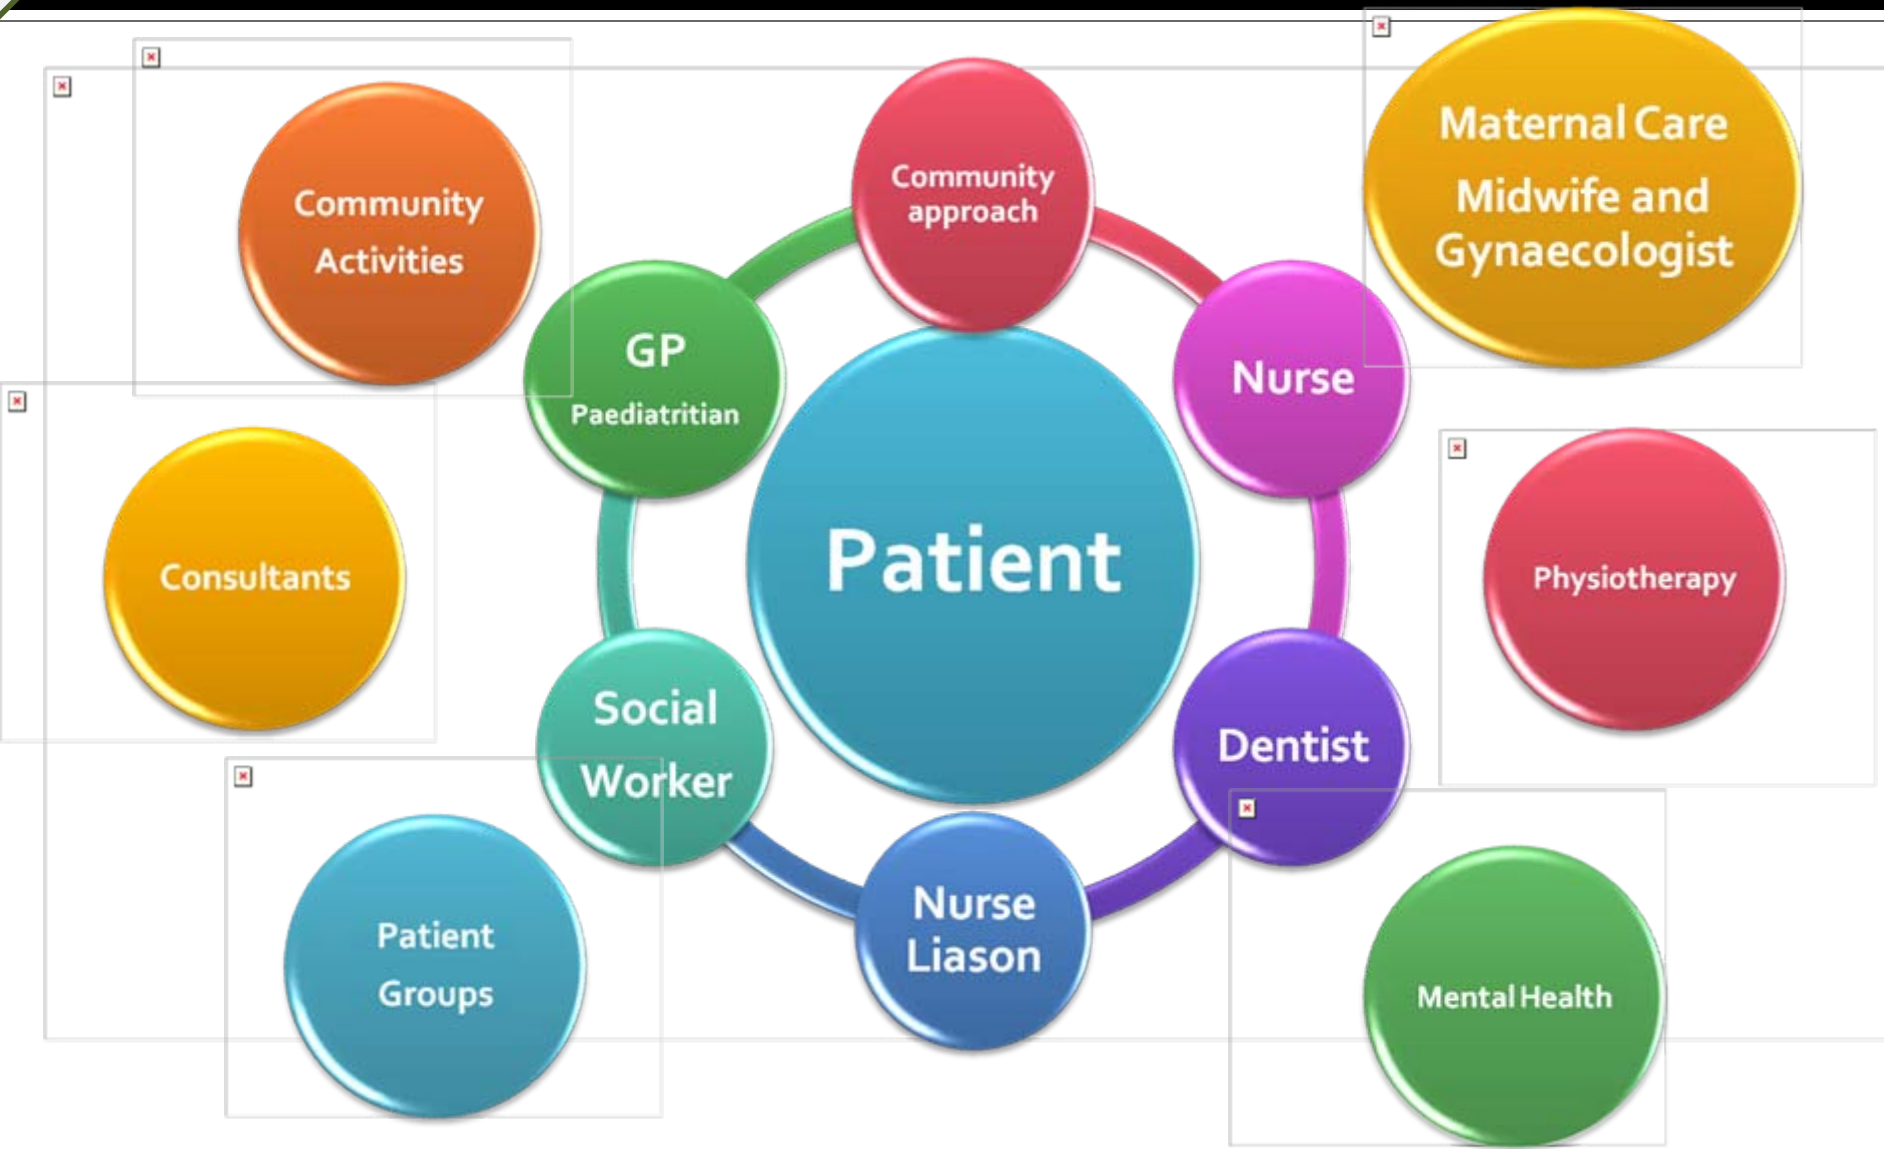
Community Activities

Community approach

Maternal Care Midwife and Gynaecologist

GP Paediatritian

Nurse

Consultants

Patient

Physiotherapy

Social Worker

Dentist

Nurse Liason

Patient Groups

Mental Health